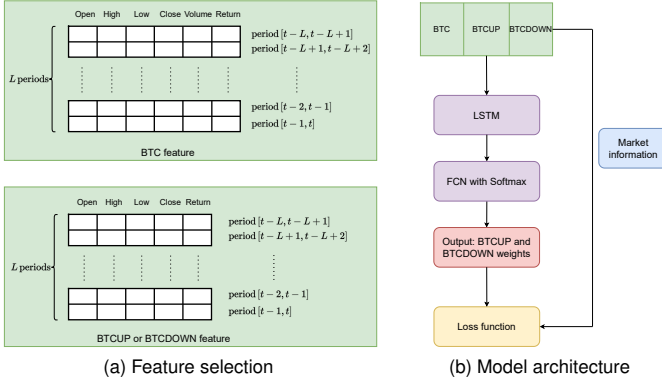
Open High Low Close Volume Return

$L$ periods

period $[t-L, t-L+1]$
period $[t-L+1, t-L+2]$

period $[t-2, t-1]$
period $[t-1, t]$

BTC feature

Open High Low Close Return

$L$ periods

period $[t-L, t-L+1]$
period $[t-L+1, t-L+2]$

period $[t-2, t-1]$
period $[t-1, t]$

BTCUP or BTCDOWN feature

(a) Feature selection

BTC BTCUP BTCDOWN

LSTM

FCN with Softmax

Output: BTCUP and BTCDOWN weights

Loss function

Market information

(b) Model architecture